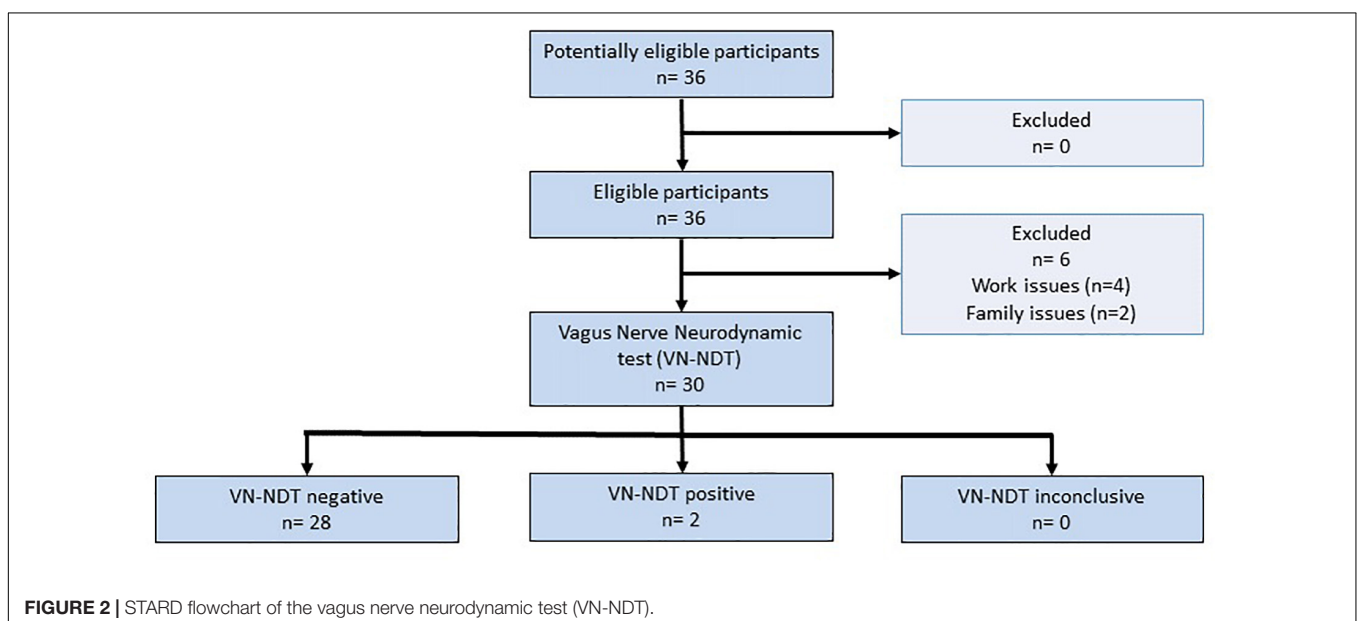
Potentially eligible participants
n= 36

Excluded
n= 0

Eligible participants
n= 36

Excluded
n= 6
Work issues (n=4)
Family issues (n=2)

Vagus Nerve Neurodynamic test (VN-NDT)
n= 30

VN-NDT negative
n= 28

VN-NDT positive
n= 2

VN-NDT inconclusive
n= 0

**FIGURE 2 |** STARD flowchart of the vagus nerve neurodynamic test (VN-NDT).